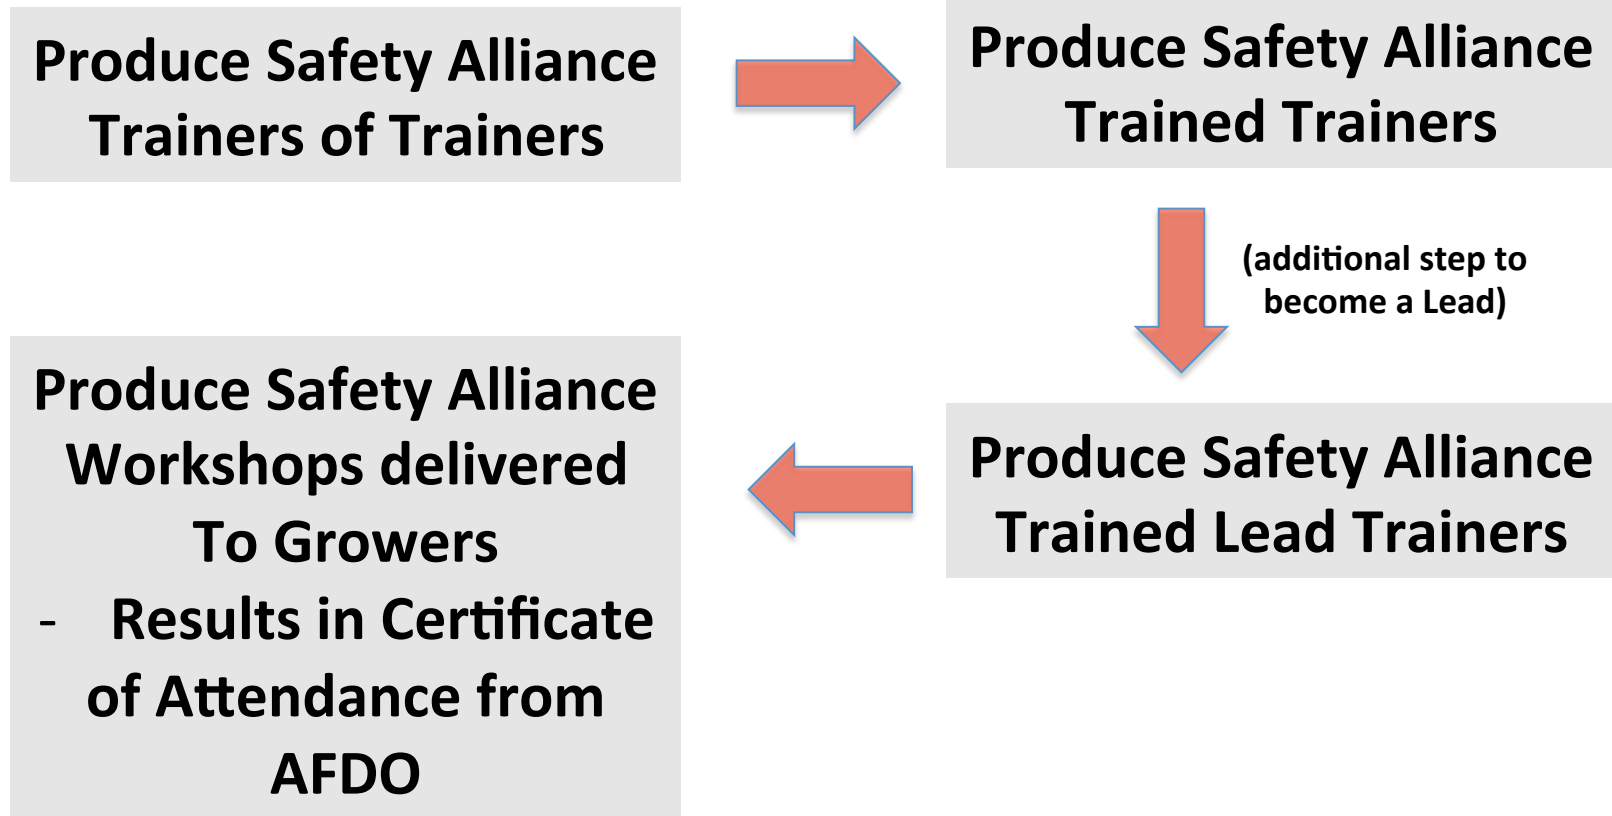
Produce Safety Alliance Trainers of Trainers

Produce Safety Alliance Trained Trainers

(additional step to become a Lead)

Produce Safety Alliance Trained Lead Trainers

Produce Safety Alliance Workshops delivered To Growers

- Results in Certificate of Attendance from AFDO